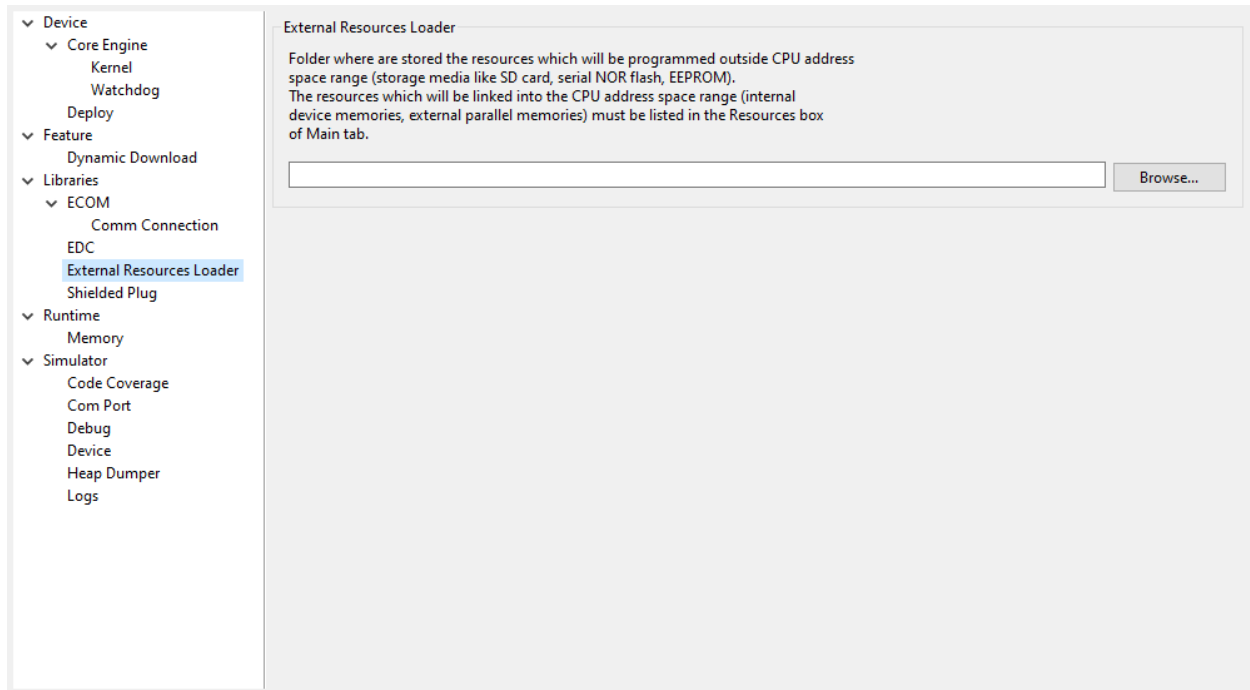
Device
Core Engine
Kernel
Watchdog
Deploy
Feature
Dynamic Download
Libraries
ECOM
Comm Connection
EDC
External Resources Loader
Shielded Plug
Runtime
Memory
Simulator
Code Coverage
Com Port
Debug
Device
Heap Dumper
Logs

External Resources Loader

Folder where are stored the resources which will be programmed outside CPU address space range (storage media like SD card, serial NOR flash, EEPROM).
The resources which will be linked into the CPU address space range (internal device memories, external parallel memories) must be listed in the Resources box of Main tab.

Browse...